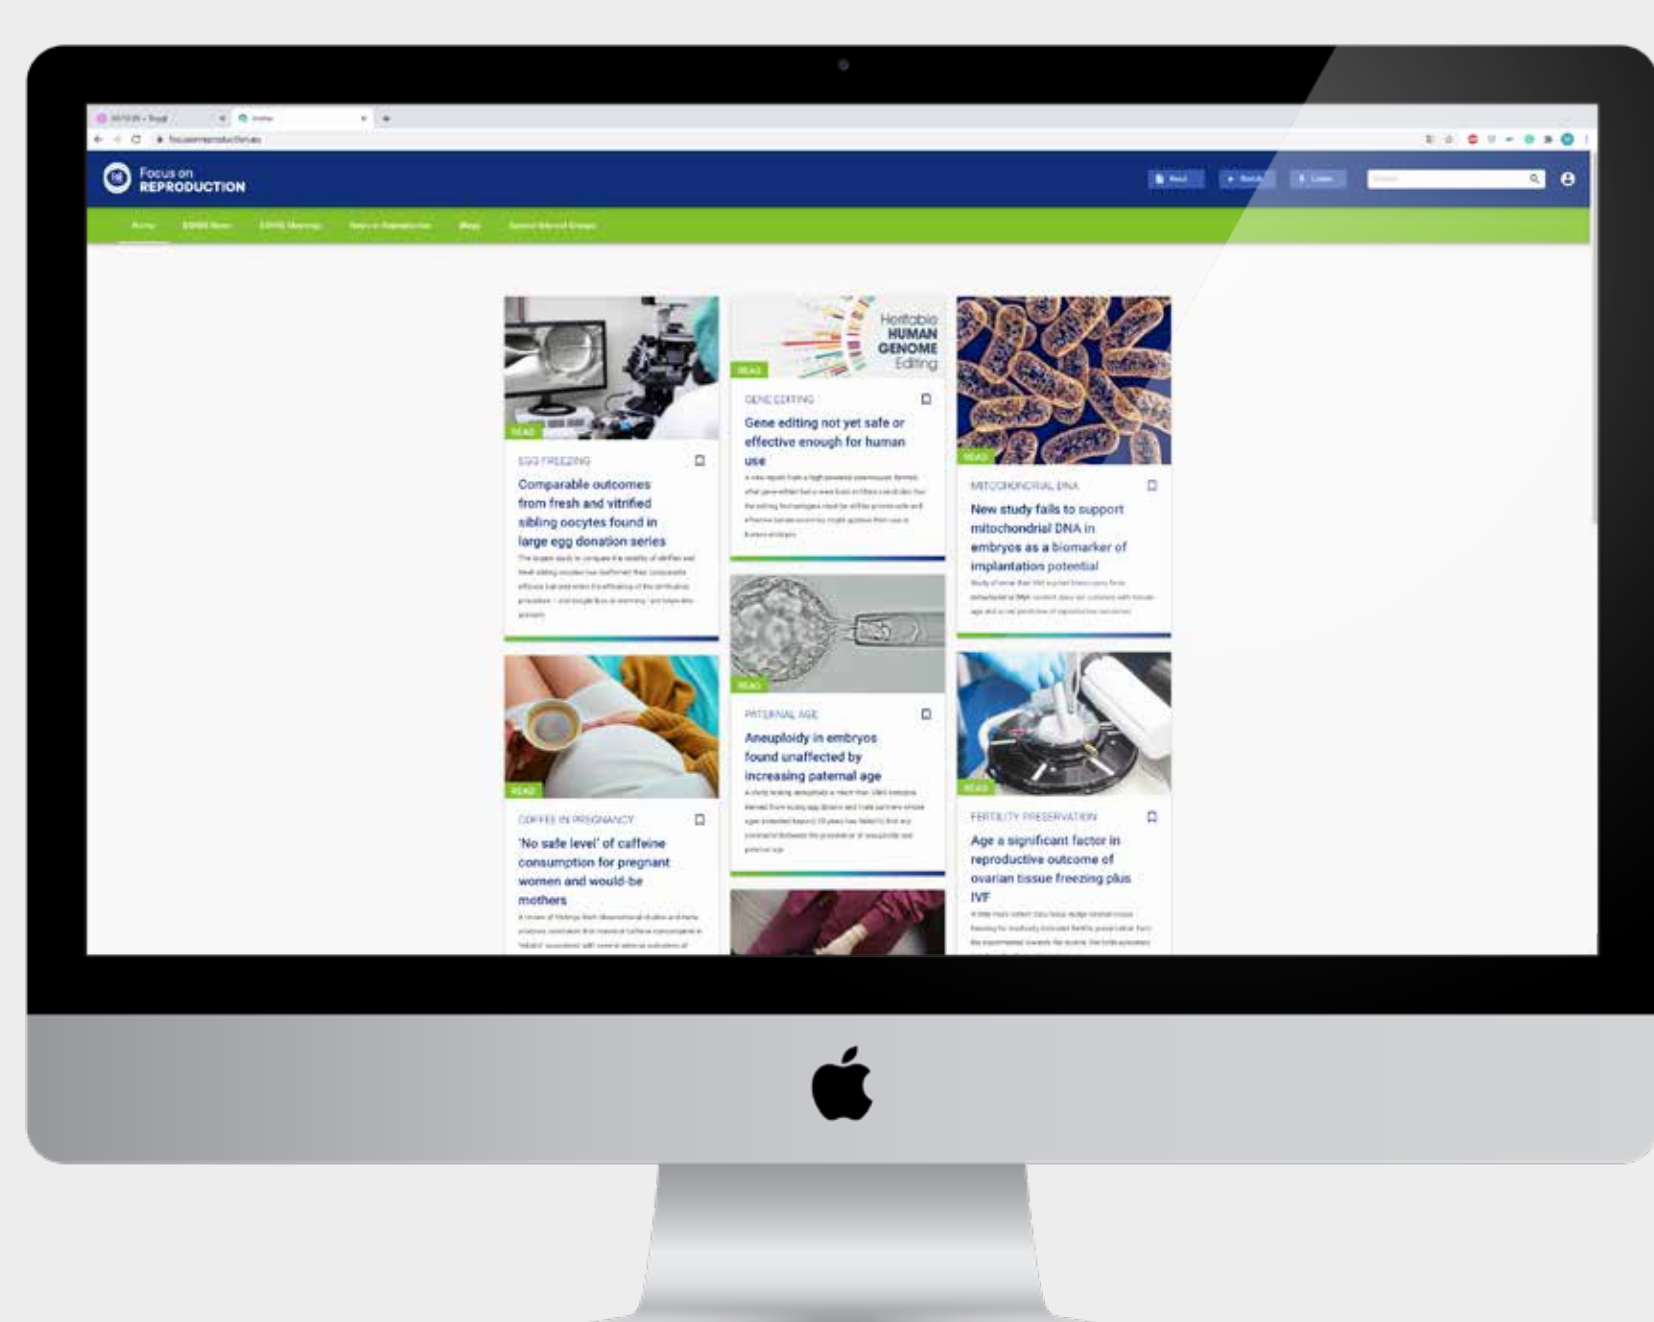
Focus on
REPRODUCTION

Heritable
HUMAN
GENOME
Editing

READ

EGG FREEZING

Comparable outcomes from fresh and vitrified sibling oocytes found in large egg donation series

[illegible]

GENE EDITING

Gene editing not yet safe or effective enough for human use

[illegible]

READ

MITOCHONDRIAL DNA

New study fails to support mitochondrial DNA in embryos as a biomarker of implantation potential

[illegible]

READ

PATERNAL AGE

Aneuploidy in embryos found unaffected by increasing paternal age

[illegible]

READ

COFFEE IN PREGNANCY

'No safe level' of caffeine consumption for pregnant women and would-be mothers

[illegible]

READ

FERTILITY PRESERVATION

Age a significant factor in reproductive outcome of ovarian tissue freezing plus IVF

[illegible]